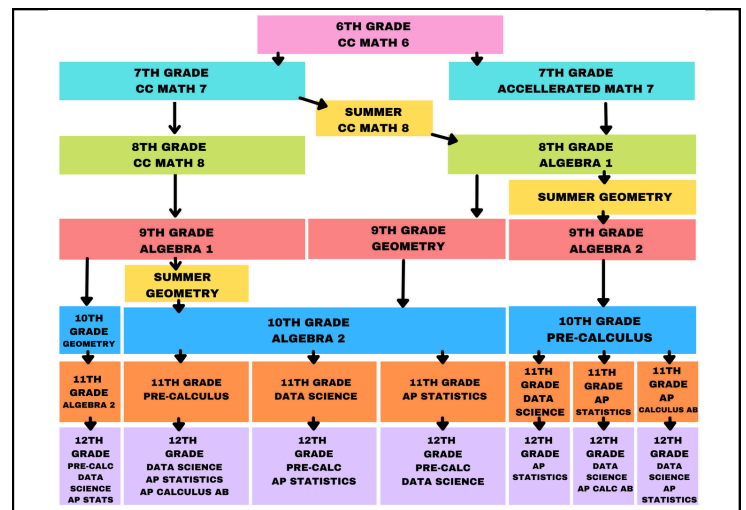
6TH GRADE
CC MATH 6

7TH GRADE
CC MATH 7

7TH GRADE
ACCELLERATED MATH 7

SUMMER
CC MATH 8

8TH GRADE
CC MATH 8

8TH GRADE
ALGEBRA 1

SUMMER GEOMETRY

9TH GRADE
ALGEBRA 1

9TH GRADE
GEOMETRY

9TH GRADE
ALGEBRA 2

SUMMER
GEOMETRY

10TH GRADE
GEOMETRY

10TH GRADE
ALGEBRA 2

10TH GRADE
PRE-CALCULUS

11TH GRADE
ALGEBRA 2

11TH GRADE
PRE-CALCULUS

11TH GRADE
DATA SCIENCE

11TH GRADE
AP STATISTICS

11TH GRADE
DATA SCIENCE

11TH GRADE
AP STATISTICS

11TH GRADE
AP
CALCULUS AB

12TH GRADE
PRE-CALC
DATA SCIENCE
AP STATS

12TH GRADE
DATA SCIENCE
AP STATISTICS
AP CALCULUS AB

12TH GRADE
PRE-CALC
AP STATISTICS

12TH GRADE
PRE-CALC
DATA SCIENCE

12TH GRADE
AP STATISTICS

12TH GRADE
DATA SCIENCE
AP CALC AB

12TH GRADE
DATA SCIENCE
AP STATISTICS